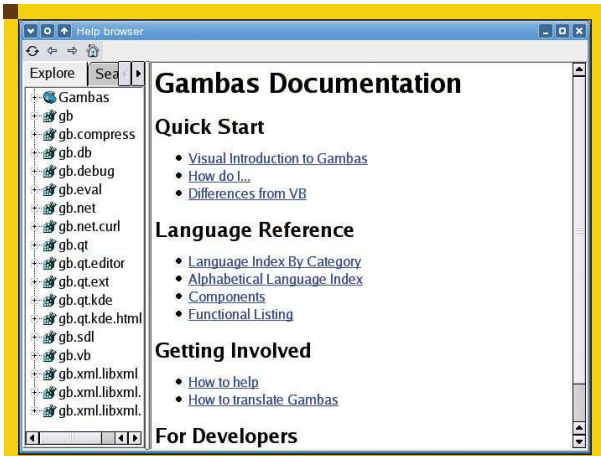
Help browser

Explore Sea

Gambas
gb
gb.compress
gb.db
gb.debug
gb.eval
gb.net
gb.net.curl
gb.qt
gb.qt.editor
gb.qt.ext
gb.qt.kde
gb.qt.kde.html
gb.sdl
gb.vb
gb.xml.libxml
gb.xml.libxml.
gb.xml.libxml.

Gambas Documentation

Quick Start

- Visual Introduction to Gambas
- How do I...
- Differences from VB

Language Reference

- Language Index By Category
- Alphabetical Language Index
- Components
- Functional Listing

Getting Involved

- How to help
- How to translate Gambas

For Developers